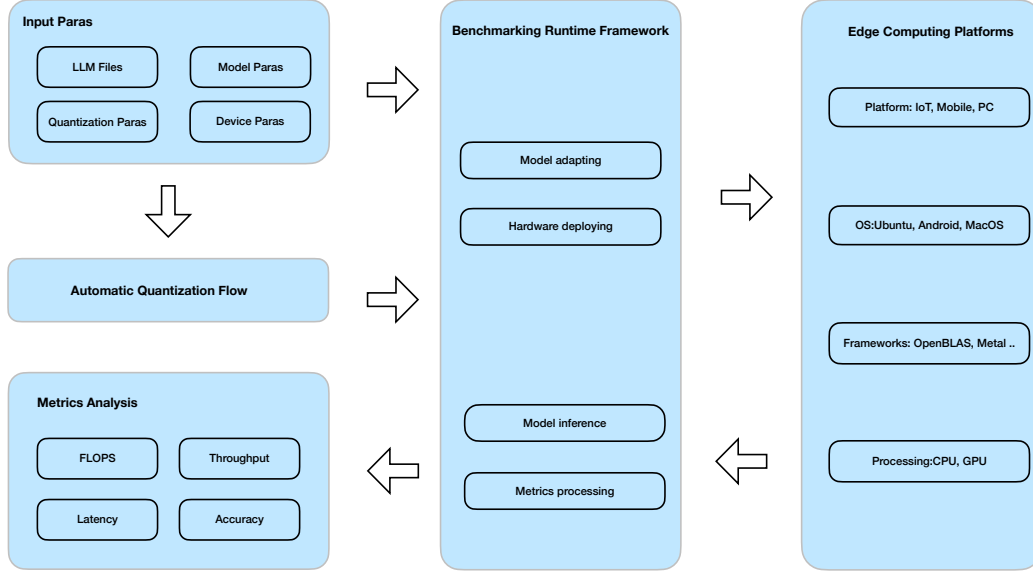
Input Paras

LLM Files

Model Paras

Quantization Paras

Device Paras

Automatic Quantization Flow

Metrics Analysis

FLOPS

Throughput

Latency

Accuracy

Benchmarking Runtime Framework

Model adapting

Hardware deploying

Model inference

Metrics processing

Edge Computing Platforms

Platform: IoT, Mobile, PC

OS:Ubuntu, Android, MacOS

Frameworks: OpenBLAS, Metal ..

Processing:CPU, GPU